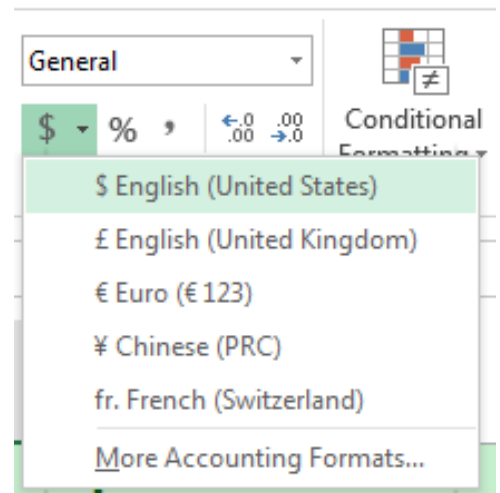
General

$ % ,

$\leftarrow.0$ $.00$
$.00$ $\rightarrow.0$

Conditional
Formatting

$ English (United States)

£ English (United Kingdom)

€ Euro (€ 123)

¥ Chinese (PRC)

fr. French (Switzerland)

More Accounting Formats...